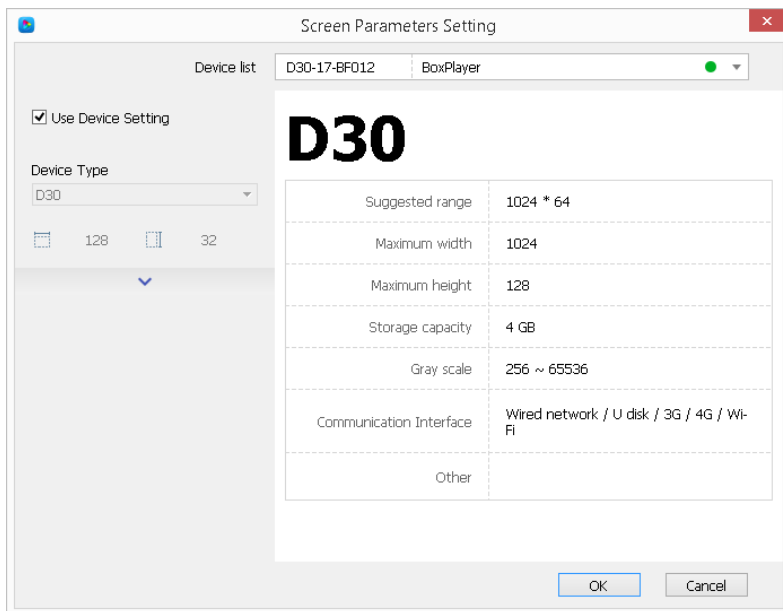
Screen Parameters Setting

Device list D30-17-BF012 BoxPlayer

Use Device Setting

Device Type

D30

128 32

D30

| Suggested range | 1024 * 64 |
|---|---|
| Maximum width | 1024 |
| Maximum height | 128 |
| Storage capacity | 4 GB |
| Gray scale | 256 ~ 65536 |
| Communication Interface | Wired network / U disk / 3G / 4G / Wi-Fi |
| Other | |

OK Cancel